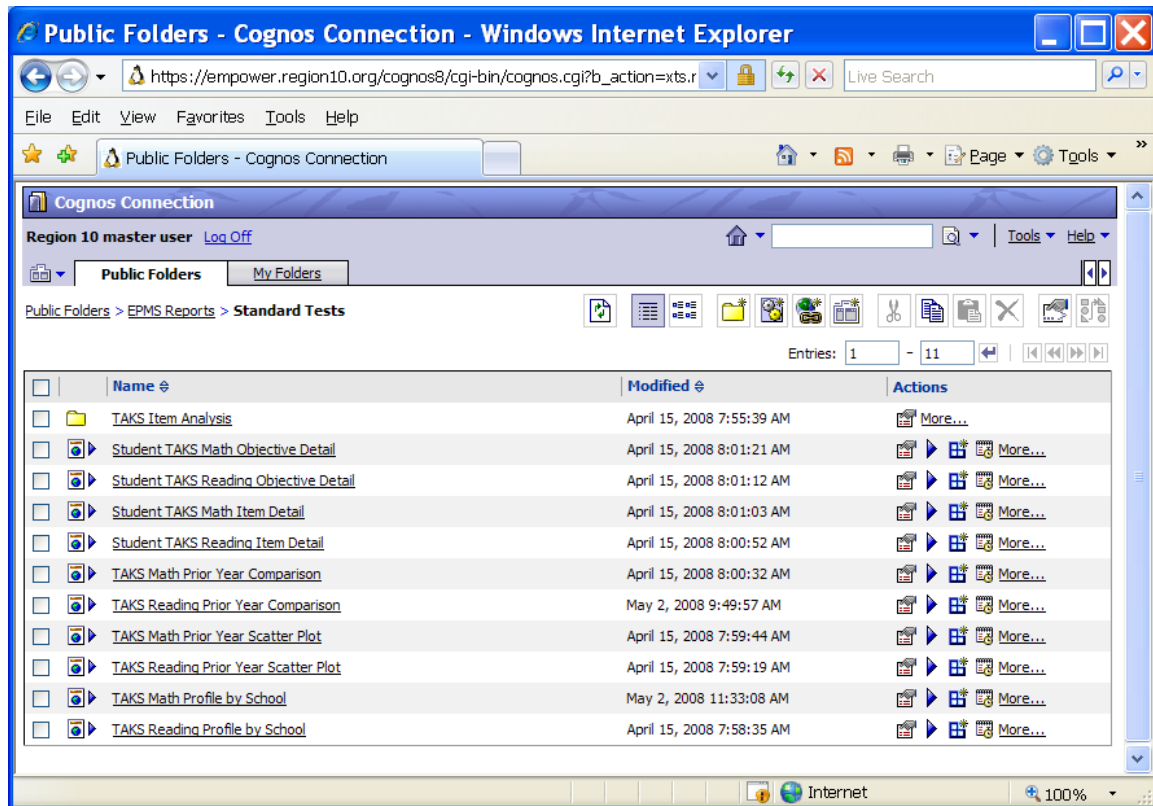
Public Folders - Cognos Connection - Windows Internet Explorer

https://empower.region10.org/cognos8/cgi-bin/cognos.cgi?b_action=xts.r

Live Search

File Edit View Favorites Tools Help

Public Folders - Cognos Connection

Page Tools

Cognos Connection

Region 10 master user Log Off

Tools Help

Public Folders | My Folders

Public Folders > EPMS Reports > Standard Tests

Entries: 1 - 11

| Name | Modified | Actions |
|---|---|---|
| TAKS Item Analysis | April 15, 2008 7:55:39 AM | More... |
| Student TAKS Math Objective Detail | April 15, 2008 8:01:21 AM | More... |
| Student TAKS Reading Objective Detail | April 15, 2008 8:01:12 AM | More... |
| Student TAKS Math Item Detail | April 15, 2008 8:01:03 AM | More... |
| Student TAKS Reading Item Detail | April 15, 2008 8:00:52 AM | More... |
| TAKS Math Prior Year Comparison | April 15, 2008 8:00:32 AM | More... |
| TAKS Reading Prior Year Comparison | May 2, 2008 9:49:57 AM | More... |
| TAKS Math Prior Year Scatter Plot | April 15, 2008 7:59:44 AM | More... |
| TAKS Reading Prior Year Scatter Plot | April 15, 2008 7:59:19 AM | More... |
| TAKS Math Profile by School | May 2, 2008 11:33:08 AM | More... |
| TAKS Reading Profile by School | April 15, 2008 7:58:35 AM | More... |

Internet

100%